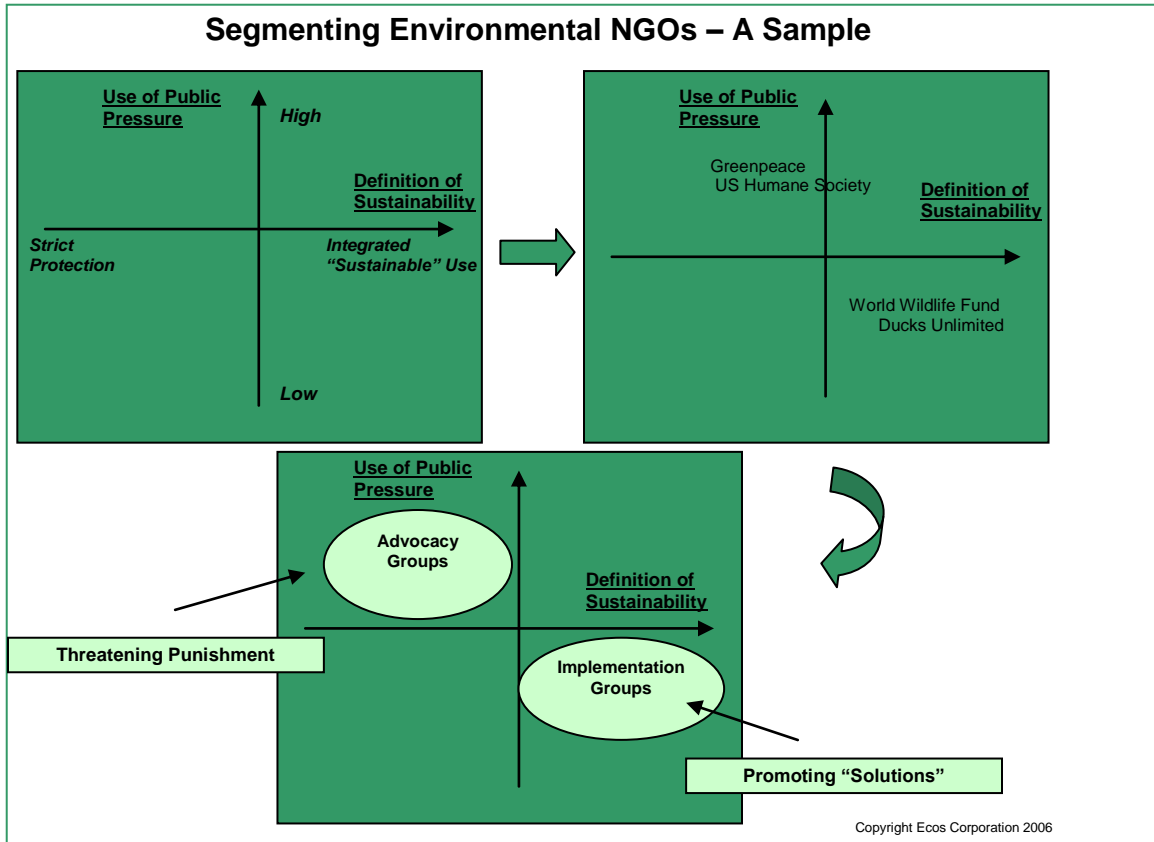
Segmenting Environmental NGOs – A Sample

Use of Public Pressure

High

Definition of Sustainability

Strict Protection

Integrated "Sustainable" Use

Low

Use of Public Pressure

Greenpeace
US Humane Society

Definition of Sustainability

World Wildlife Fund
Ducks Unlimited

Use of Public Pressure

Advocacy Groups

Definition of Sustainability

Threatening Punishment

Implementation Groups

Promoting "Solutions"

Copyright Ecos Corporation 2006